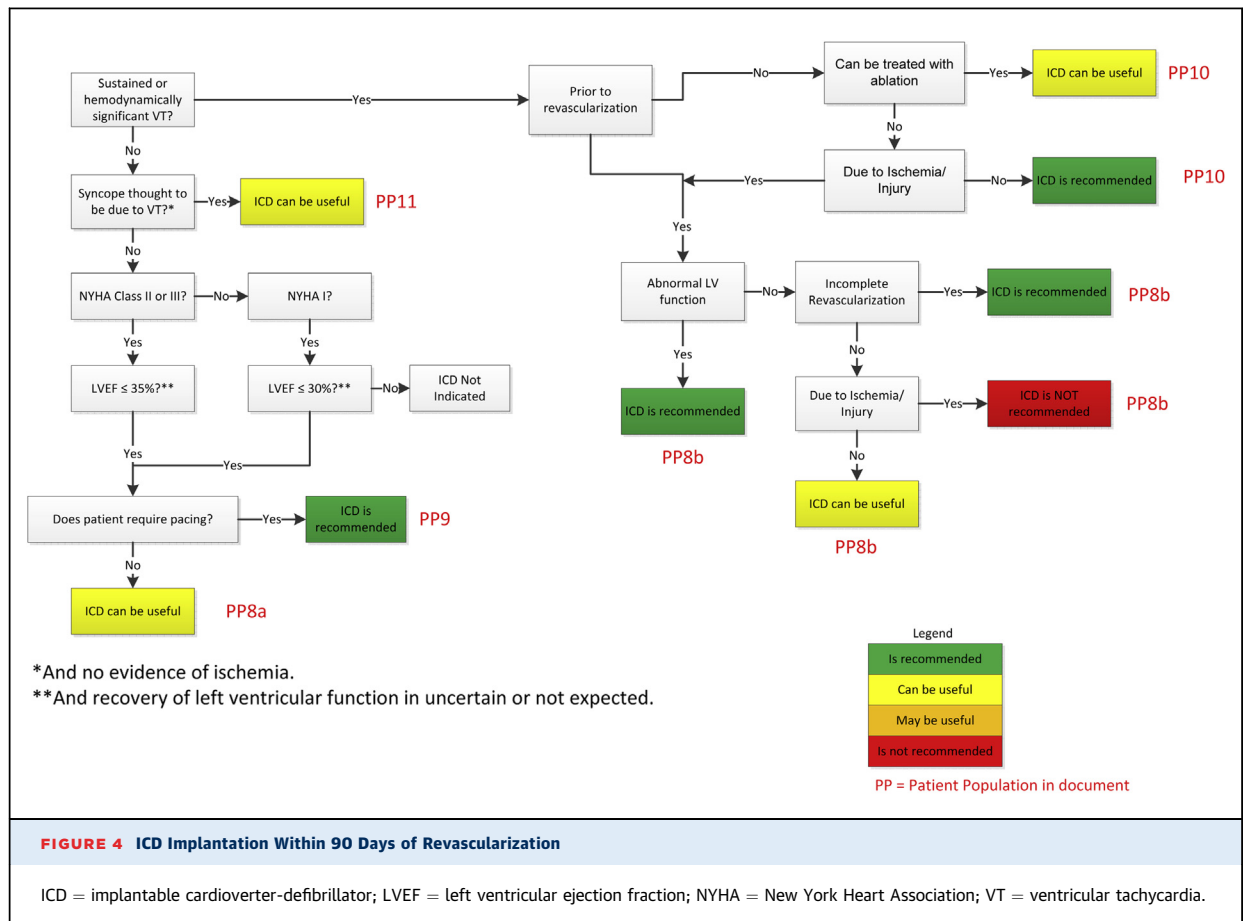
Sustained or hemodynamically significant VT?

Yes

No

Syncope thought to be due to VT?*

Yes

ICD can be useful

PP11

No

NYHA Class II or III?

No

NYHA I?

Yes

Yes

LVEF ≤ 35%?**

LVEF ≤ 30%?**

No

ICD Not Indicated

Yes

Yes

Does patient require pacing?

Yes

ICD is recommended

PP9

No

ICD can be useful

PP8a

Prior to revascularization

No

Can be treated with ablation

Yes

ICD can be useful

PP10

No

Due to Ischemia/ Injury

No

ICD is recommended

PP10

Yes

Yes

Abnormal LV function

No

Incomplete Revascularization

Yes

ICD is recommended

PP8b

Yes

ICD is recommended

PP8b

No

Due to Ischemia/ Injury

Yes

ICD is NOT recommended

PP8b

No

ICD can be useful

PP8b

*And no evidence of ischemia.

**And recovery of left ventricular function in uncertain or not expected.

Legend

Is recommended

Can be useful

May be useful

Is not recommended

PP = Patient Population in document

FIGURE 4 ICD Implantation Within 90 Days of Revascularization

ICD = implantable cardioverter-defibrillator; LVEF = left ventricular ejection fraction; NYHA = New York Heart Association; VT = ventricular tachycardia.